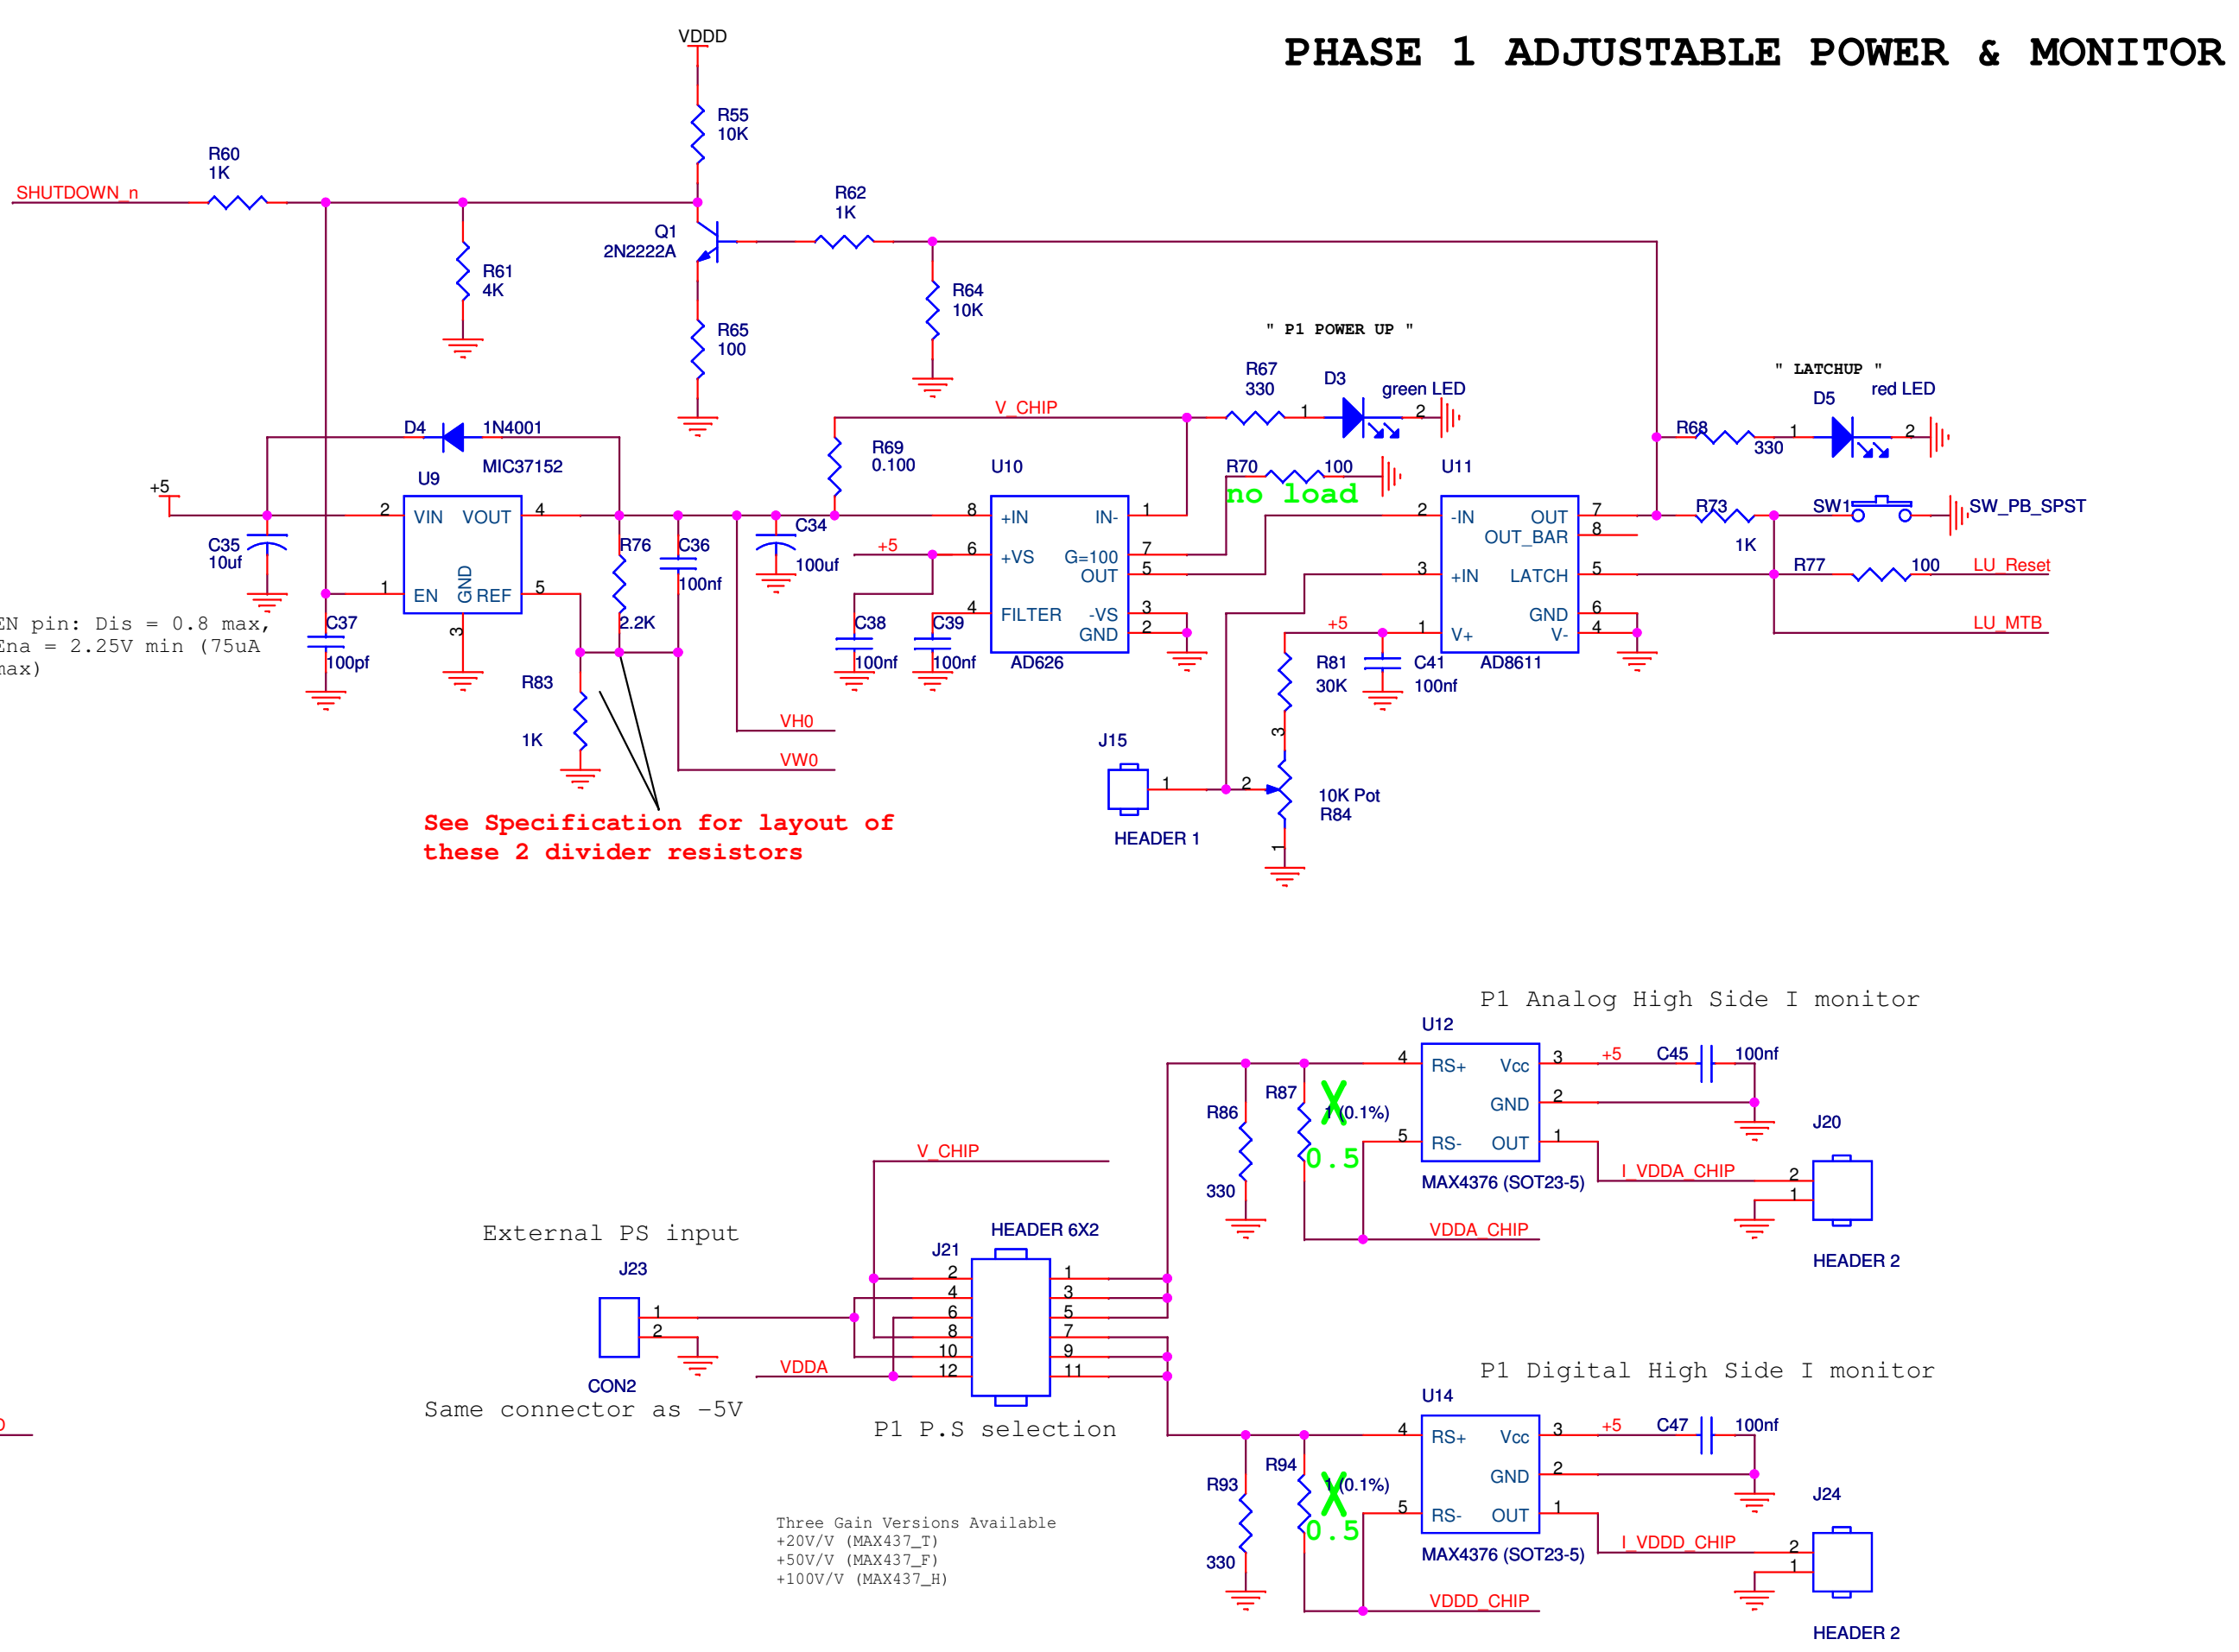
PHASE 1 ADJUSTABLE POWER & MONITOR

VDDD
R55
10K
R60
1K
SHUTDOWN_n
R62
1K
Q1
2N2222A
R61
4K
R64
10K
R65
100
" P1 POWER UP "
R67
330
D3
green LED
1
2
" LATCHUP "
D5
red LED
V_CHIP
R69
0.100
D4
1N4001
MIC37152
U9
U10
R68
330
1
2
R70
100
no load
U11
+5
2
VIN VOUT
4
C35
10uf
1
EN
GND
REF
5
3
C37
100pf
R76
2.2K
C36
100nf
C34
100uf
+5
8
6
4
+IN
+VS
FILTER
IN-
G=100
OUT
-VS
GND
1
7
5
3
2
AD626
C38
100nf
C39
100nf
2
3
1
-IN
+IN
V+
OUT
OUT_BAR
LATCH
GND
V-
7
8
5
6
4
AD8611
R73
1K
SW1
SW_PB_SPST
R77
100
LU_Reset
LU_MTB
+5
R81
30K
C41
100nf
EN pin: Dis = 0.8 max,
Ena = 2.25V min (75uA
max)
R83
1K
VH0
VW0
J15
1
2
3
1
10K Pot
R84
HEADER 1
See Specification for layout of these 2 divider resistors

P1 Analog High Side I monitor
U12
4
RS+
Vcc
3
+5
C45
100nf
R87
R86
330
X
1
(0.1%)
0.5
GND
2
5
RS-
OUT
1
MAX4376 (SOT23-5)
J20
I_VDDA_CHIP
2
1
HEADER 2
VDDA_CHIP
V_CHIP
External PS input
J23
1
2
CON2
Same connector as -5V
J21
HEADER 6X2
2
4
6
8
10
12
1
3
5
7
9
11
VDDA
P1 P.S selection
P1 Digital High Side I monitor
U14
4
RS+
Vcc
3
+5
C47
100nf
R94
R93
330
X
1
(0.1%)
0.5
GND
2
5
RS-
OUT
1
MAX4376 (SOT23-5)
J24
I_VDDD_CHIP
2
1
HEADER 2
VDDD_CHIP
Three Gain Versions Available
+20V/V (MAX437_T)
+50V/V (MAX437_F)
+100V/V (MAX437_H)